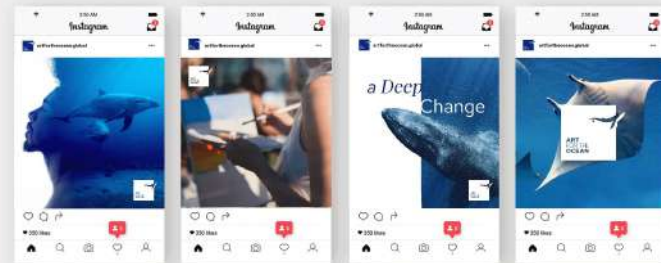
2:00 AM
Instagram
artfortheocean.global
350 likes

2:00 AM
Instagram
artfortheocean.global
350 likes

2:00 AM
Instagram
artfortheocean.global
a Deep Change
350 likes

2:00 AM
Instagram
artfortheocean.global
ART FOR THE OCEAN
350 likes